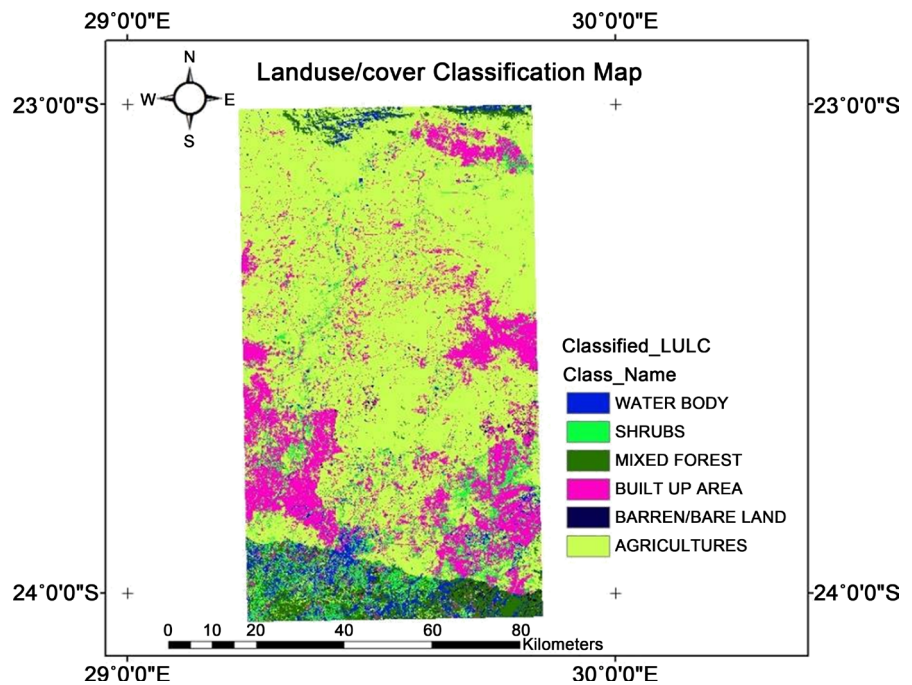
29°0'0"E

30°0'0"E

Landuse/cover Classification Map

N
W
E
S

23°0'0"S

23°0'0"S

Classified_LULC
Class_Name
WATER BODY
SHRUBS
MIXED FOREST
BUILT UP AREA
BARREN/BARE LAND
AGRICULTURES

24°0'0"S

24°0'0"S

0 10 20 40 60 80 Kilometers

29°0'0"E

30°0'0"E